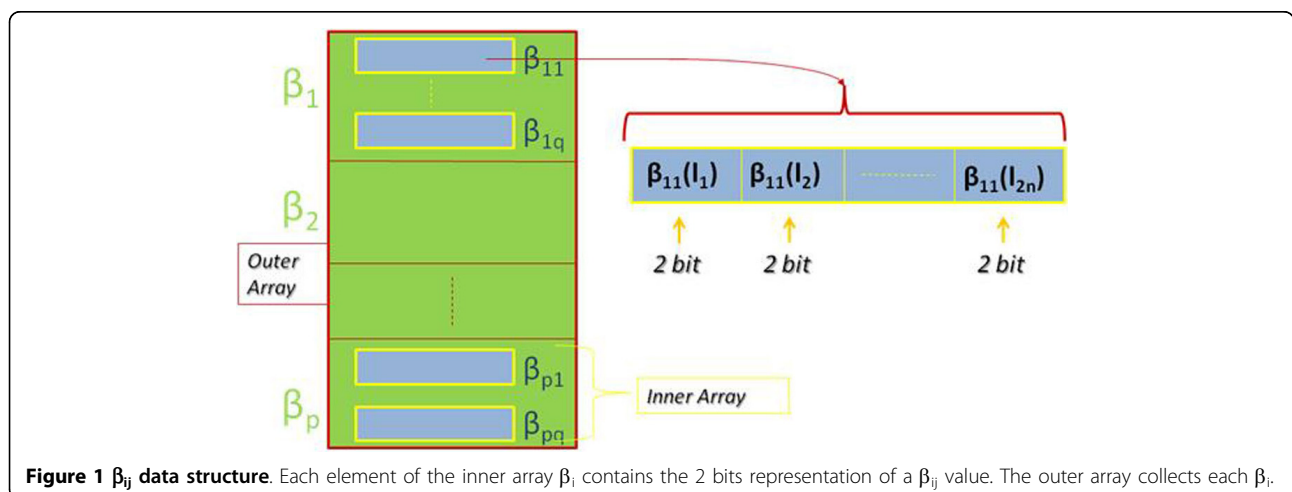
$\beta_1$

$\beta_{11}$

$\beta_{1q}$

$\beta_2$

Outer Array

$\beta_p$

$\beta_{p1}$

$\beta_{pq}$

Inner Array

$\beta_{11}(I_1)$ $\beta_{11}(I_2)$ $\beta_{11}(I_{2n})$

2 bit 2 bit 2 bit

**Figure 1 $\beta_{ij}$ data structure**. Each element of the inner array $\beta_i$ contains the 2 bits representation of a $\beta_{ij}$ value. The outer array collects each $\beta_i$.